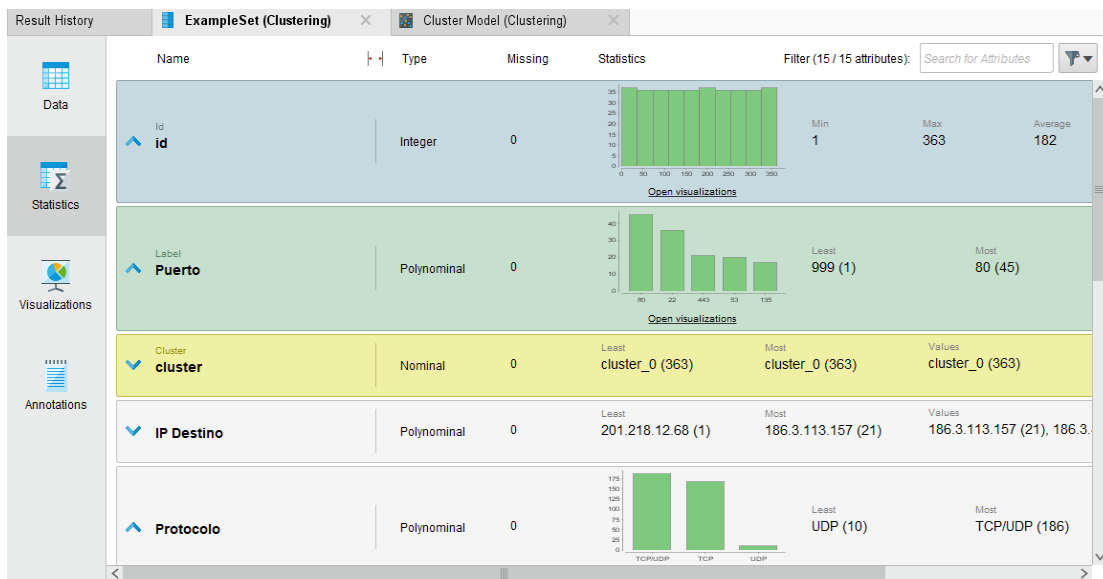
Result History | ExampleSet (Clustering) | Cluster Model (Clustering)

Data

Statistics

Visualizations

Annotations

Name | Type | Missing | Statistics | Filter (15 / 15 attributes): | Search for Attributes

Id
id | Integer | 0
35 30 25 20 15 10 5 0
0 50 100 150 200 250 300 350
Open visualizations
Min 1 | Max 363 | Average 182

Label
Puerto | Polynominal | 0
40 30 20 10 0
80 22 443 53 135
Open visualizations
Least 999 (1) | Most 80 (45)

Cluster
cluster | Nominal | 0
Least cluster_0 (363) | Most cluster_0 (363) | Values cluster_0 (363)

IP Destino | Polynominal | 0
Least 201.218.12.68 (1) | Most 186.3.113.157 (21) | Values 186.3.113.157 (21), 186.3.

Protocolo | Polynominal | 0
175 150 125 100 75 50 25 0
TCP/UDP TCP UDP
Least UDP (10) | Most TCP/UDP (186)